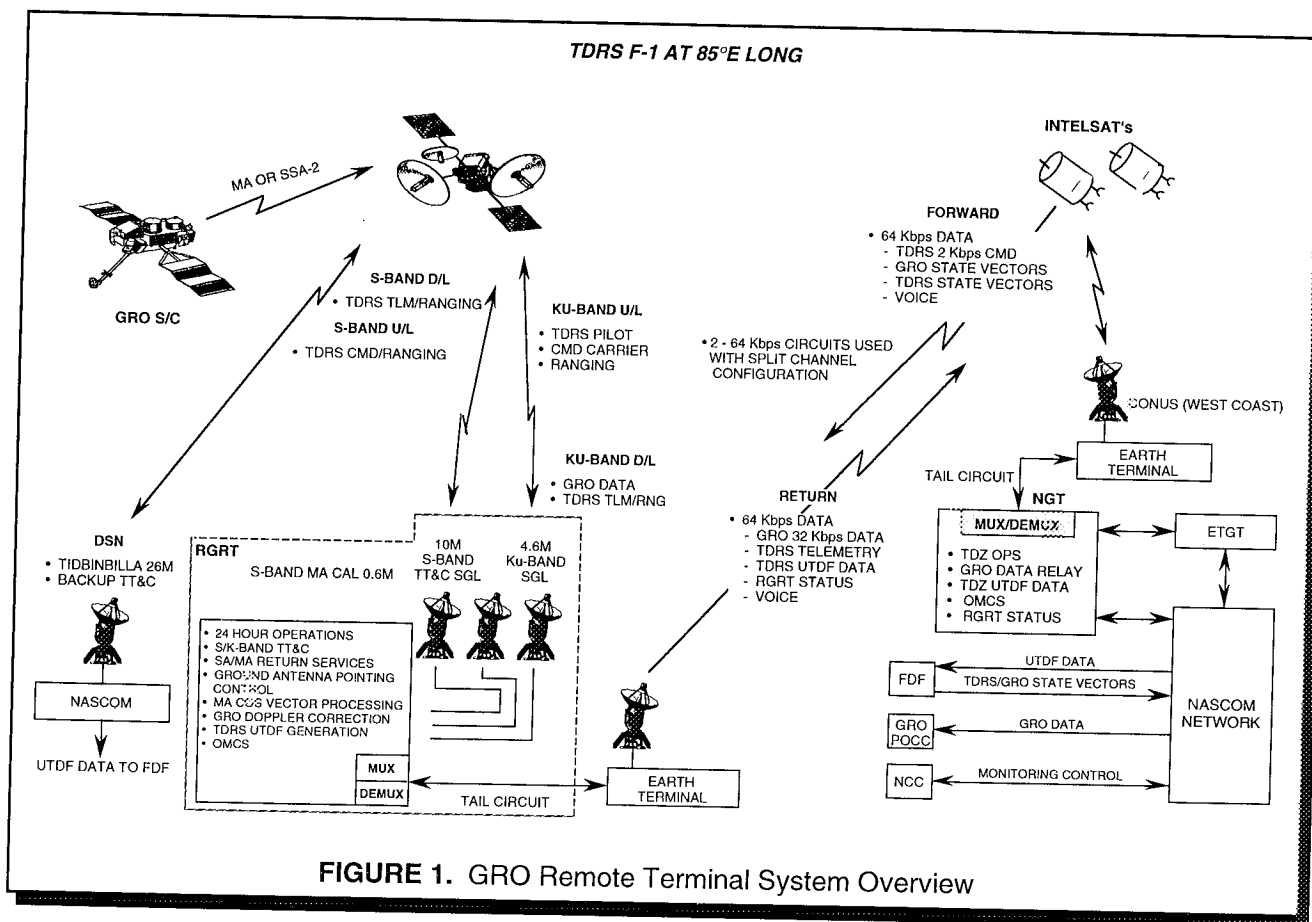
TDRS F-1 AT 85°E LONG

MA OR SSA-2

GRO S/C

S-BAND D/L
• TDRS TLM/RANGING

S-BAND U/L
• TDRS CMD/RANGING

KU-BAND U/L
• TDRS PILOT
• CMD CARRIER
• RANGING

KU-BAND D/L
• GRO DATA
• TDRS TLM/RNG

INTELSAT's

FORWARD
• 64 Kbps DATA
- TDRS 2 Kbps CMD
- GRO STATE VECTORS
- TDRS STATE VECTORS
- VOICE

• 2 - 64 Kbps CIRCUITS USED WITH SPLIT CHANNEL CONFIGURATION

CONUS (WEST COAST)

EARTH TERMINAL

TAIL CIRCUIT

NGT

MUX/DEMUX

• TDZ OPS
• GRO DATA RELAY
• TDZ UTDF DATA
• OMCS
• RGRT STATUS

ETGT

RETURN
• 64 Kbps DATA
- GRO 32 Kbps DATA
- TDRS TELEMETRY
- TDRS UTDF DATA
- RGRT STATUS
- VOICE

DSN
• TIDBINBILLA 26M
• BACKUP TT&C

NASCOM

UTDF DATA TO FDF

RGRT

S-BAND MA CAL 0.6M

10M S-BAND TT&C SGL

4.6M Ku-BAND SGL

• 24 HOUR OPERATIONS
• S/K-BAND TT&C
• SA/MA RETURN SERVICES
• GROUND ANTENNA POINTING CONTROL
• MA COS VECTOR PROCESSING
• GRO DOPPLER CORRECTION
• TDRS UTDF GENERATION
• OMCS

MUX
DEMUX

TAIL CIRCUIT

EARTH TERMINAL

FDF
UTDF DATA
TDRS/GRO STATE VECTORS

GRO POCC
GRO DATA

NCC
MONITORING CONTROL

NASCOM NETWORK

FIGURE 1. GRO Remote Terminal System Overview